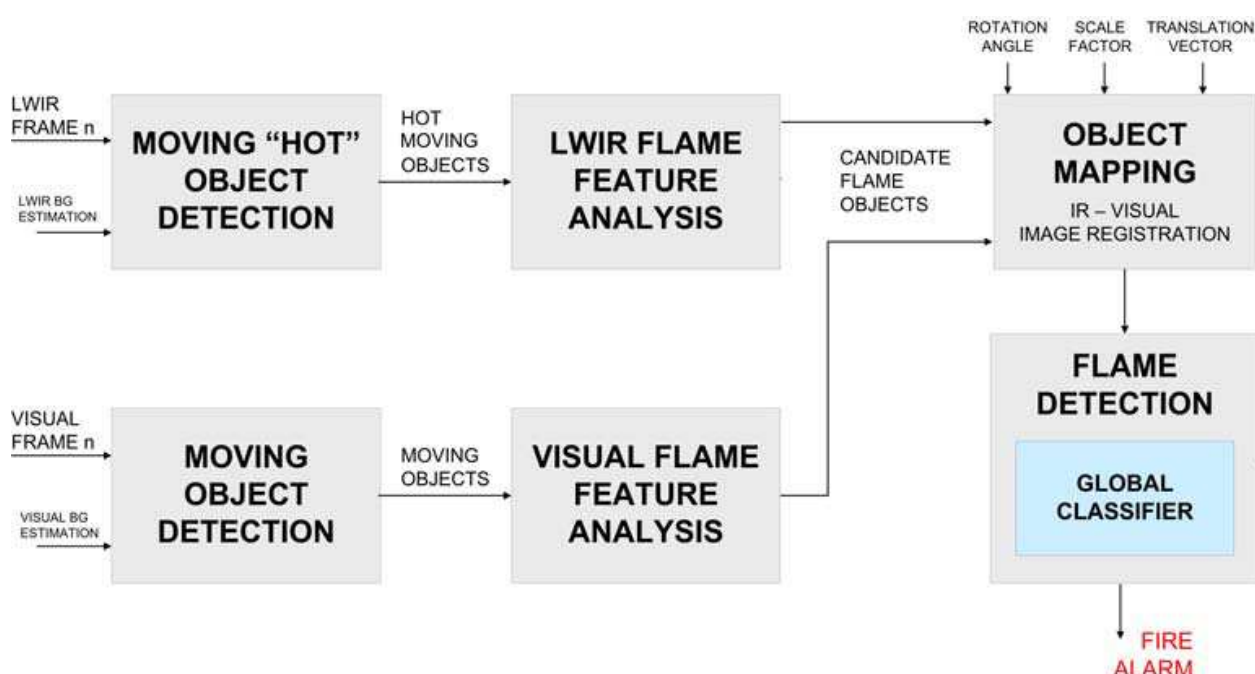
ROTATION ANGLE

SCALE FACTOR

TRANSLATION VECTOR

LWIR FRAME n

LWIR BG ESTIMATION

MOVING "HOT" OBJECT DETECTION

HOT MOVING OBJECTS

LWIR FLAME FEATURE ANALYSIS

CANDIDATE FLAME OBJECTS

OBJECT MAPPING

IR – VISUAL IMAGE REGISTRATION

VISUAL FRAME n

VISUAL BG ESTIMATION

MOVING OBJECT DETECTION

MOVING OBJECTS

VISUAL FLAME FEATURE ANALYSIS

FLAME DETECTION

GLOBAL CLASSIFIER

FIRE ALARM